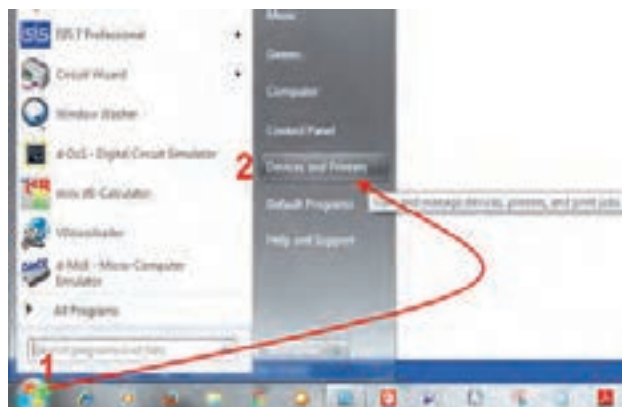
SIS 7 Professional

Circuit Wizard

Window Washer

d-DcS - Digital Circuit Simulator

eric 85-Calculator

VMwarePlayer

d-MoS - Micro Computer Simulator

All Programs

Search programs and files

Music

Games

Computer

Control Panel

2

Devices and Printers

Default Programs

Help and Support

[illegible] and manage devices, printers, and print jobs

1